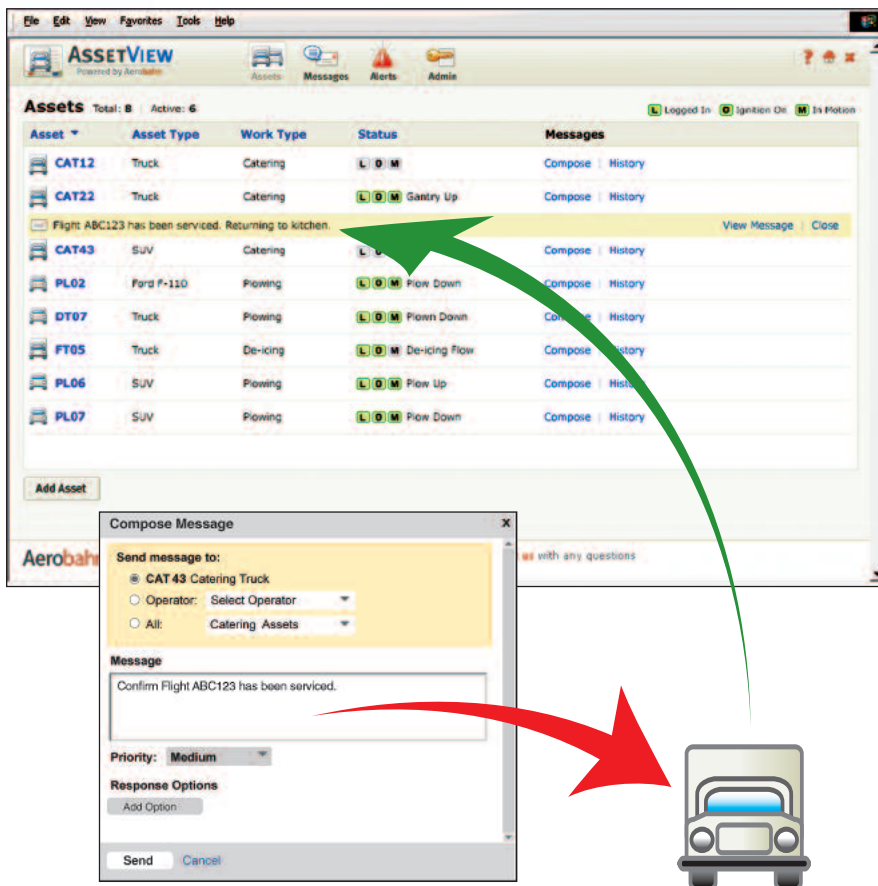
File Edit View Favorites Tools Help

ASSETVIEW
Powered by Aerobahn

Assets Messages Alerts Admin

Assets Total: 8 | Active: 6

L Logged In O Ignition On M In Motion

| Asset | Asset Type | Work Type | Status | Messages |
|---|---|---|---|---|
| CAT12 | Truck | Catering | L O M | Compose \| History |
| CAT22 | Truck | Catering | L O M Gantry Up | Compose \| History |
| Flight ABC123 has been serviced. Returning to kitchen. | | | | View Message \| Close |
| CAT43 | SUV | Catering | L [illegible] | Compose \| History |
| PL02 | Ford F-110 | Plowing | L O M Plow Down | Compose \| History |
| DT07 | Truck | Plowing | L O M Plown Down | Co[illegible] \| History |
| FT05 | Truck | De-icing | L O M De-icing Flow | Compose \| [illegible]istory |
| PL06 | SUV | Plowing | L O M Plow Up | Compose \| Hist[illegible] |
| PL07 | SUV | Plowing | L O M Plow Down | Compose \| History |

Add Asset

Aerobah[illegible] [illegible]s with any questions

Compose Message x

Send message to:
◉ CAT 43 Catering Truck
○ Operator: Select Operator
○ All: Catering Assets

Message
Confirm Flight ABC123 has been serviced.

Priority: Medium

Response Options
Add Option

Send Cancel